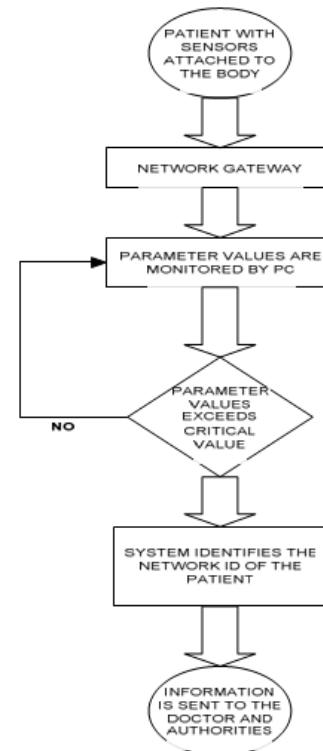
PATIENT WITH SENSORS ATTACHED TO THE BODY

NETWORK GATEWAY

PARAMETER VALUES ARE MONITORED BY PC

PARAMETER VALUES EXCEEDS CRITICAL VALUE

NO

SYSTEM IDENTIFIES THE NETWORK ID OF THE PATIENT

INFORMATION IS SENT TO THE DOCTOR AND AUTHORITIES